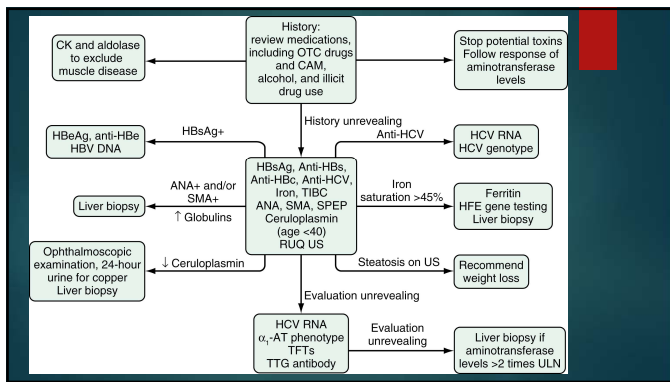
History: review medications, including OTC drugs and CAM, alcohol, and illicit drug use

CK and aldolase to exclude muscle disease

Stop potential toxins Follow response of aminotransferase levels

History unrevealing

HBsAg+

Anti-HCV

HBeAg, anti-HBe HBV DNA

HCV RNA HCV genotype

HBsAg, Anti-HBs, Anti-HBc, Anti-HCV, Iron, TIBC ANA, SMA, SPEP Ceruloplasmin (age <40) RUQ US

ANA+ and/or SMA+

↑ Globulins

Liver biopsy

Iron saturation >45%

Ferritin HFE gene testing Liver biopsy

Ophthalmoscopic examination, 24-hour urine for copper Liver biopsy

↓ Ceruloplasmin

Steatosis on US

Recommend weight loss

Evaluation unrevealing

HCV RNA $\alpha_1$-AT phenotype TFTs TTG antibody

Evaluation unrevealing

Liver biopsy if aminotransferase levels >2 times ULN